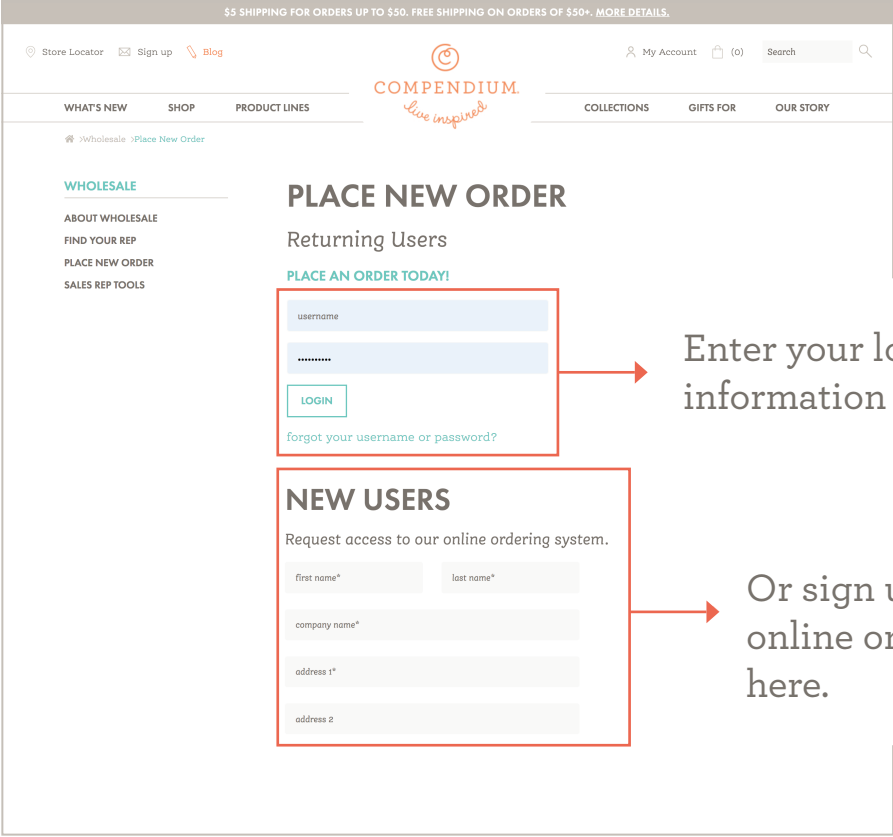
$5 SHIPPING FOR ORDERS UP TO $50. FREE SHIPPING ON ORDERS OF $50+. MORE DETAILS.

Store Locator Sign up Blog

COMPENDIUM.
live inspired

My Account (0) Search

WHAT'S NEW SHOP PRODUCT LINES COLLECTIONS GIFTS FOR OUR STORY

>Wholesale >Place New Order

WHOLESALE

ABOUT WHOLESALE
FIND YOUR REP
PLACE NEW ORDER
SALES REP TOOLS

PLACE NEW ORDER

Returning Users

PLACE AN ORDER TODAY!

username

••••••••••

LOGIN

forgot your username or password?

Enter your lo
information

NEW USERS

Request access to our online ordering system.

first name*

last name*

company name*

address 1*

address 2

Or sign u
online or
here.